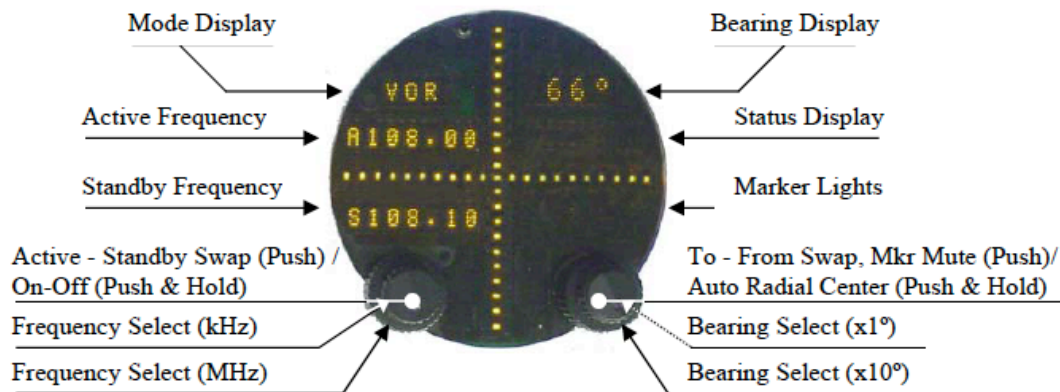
Mode Display

Bearing Display

VOR

66°

Active Frequency

Status Display

A108.00

Standby Frequency

Marker Lights

S108.10

Active - Standby Swap (Push) / On-Off (Push & Hold)

To - From Swap, Mkr Mute (Push)/ Auto Radial Center (Push & Hold)

Frequency Select (kHz)

Bearing Select (x1º)

Frequency Select (MHz)

Bearing Select (x10º)